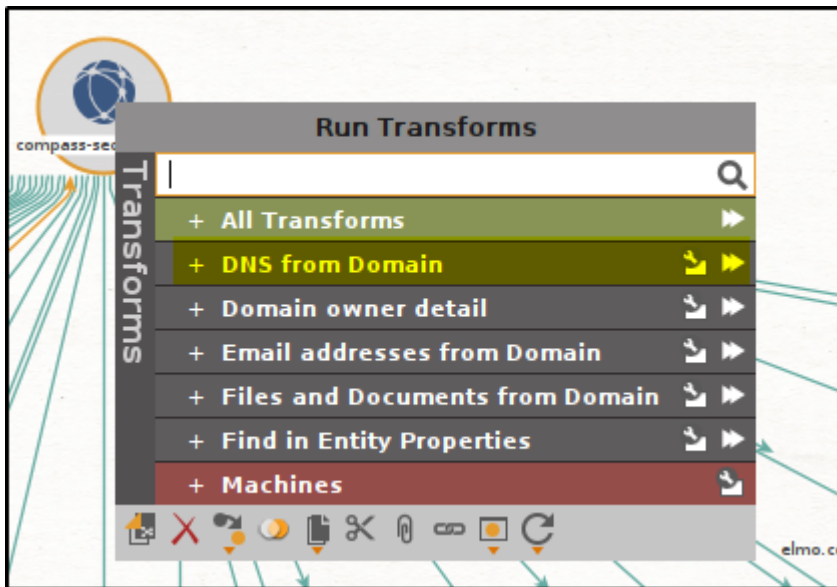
compass-sec

Run Transforms

Transforms

+ All Transforms

+ DNS from Domain

+ Domain owner detail

+ Email addresses from Domain

+ Files and Documents from Domain

+ Find in Entity Properties

+ Machines

elmo.c